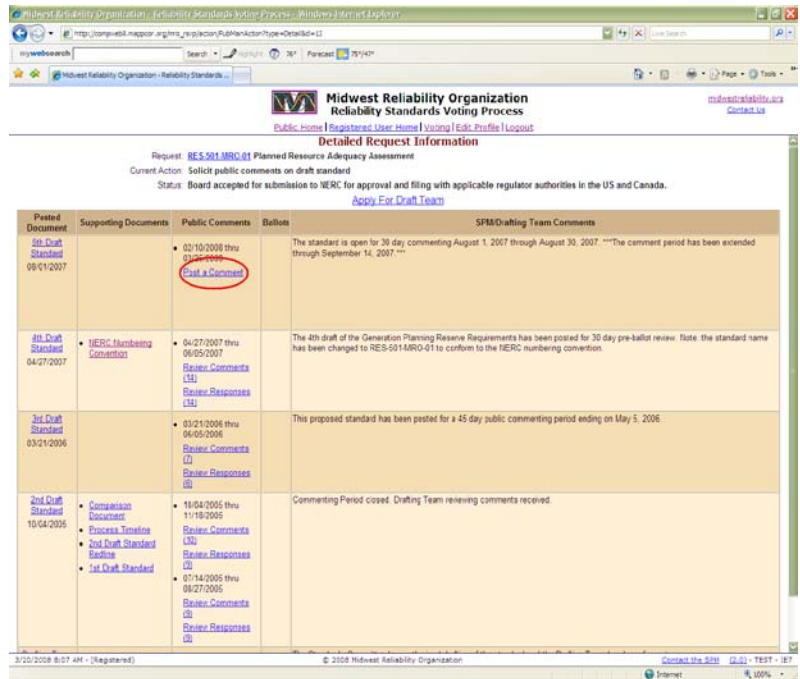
Midwest Reliability Organization - Reliability Standards Voting Process - Windows Internet Explorer

http://compweb1.mappcor.org/mrs_rsvp/action/PubMainAction?type=Detail&id=11

Live Search

mywebsearch Search Highlight 76° Forecast 75°/47°

Midwest Reliability Organization - Reliability Standards ...

Page Tools

Midwest Reliability Organization
Reliability Standards Voting Process

midwestreliability.org
Contact Us

Public Home | Registered User Home | Voting | Edit Profile | Logout

Detailed Request Information

Request: RES.501.MRO.01 Planned Resource Adequacy Assessment
Current Action: Solicit public comments on draft standard
Status: Board accepted for submission to NERC for approval and filing with applicable regulator authorities in the US and Canada.

Apply For Draft Team

| Posted Document | Supporting Documents | Public Comments | Ballots | SPM/Drafting Team Comments |
|---|---|---|---|---|
| 5th Draft Standard 08/01/2007 | | • 02/10/2008 thru 03/25/2008 Post a Comment | | The standard is open for 30 day commenting August 1, 2007 through August 30, 2007. ***The comment period has been extended through September 14, 2007.*** |
| 4th Draft Standard 04/27/2007 | • NERC Numbering Convention | • 04/27/2007 thru 06/05/2007 Review Comments (14) Review Responses (14) | | The 4th draft of the Generation Planning Reserve Requirements has been posted for 30 day pre-ballot review. Note: the standard name has been changed to RES-501-MRO-01 to conform to the NERC numbering convention. |
| 3rd Draft Standard 03/21/2006 | | • 03/21/2006 thru 06/05/2006 Review Comments (7) Review Responses (6) | | This proposed standard has been posted for a 45 day public commenting period ending on May 5, 2006. |
| 2nd Draft Standard 10/04/2005 | • Comparison Document • Process Timeline • 2nd Draft Standard Redline • 1st Draft Standard | • 10/04/2005 thru 11/18/2005 Review Comments (12) Review Responses (3) • 07/14/2005 thru 08/27/2005 Review Comments (9) Review Responses (9) | | Commenting Period closed. Drafting Team reviewing comments received. |

3/20/2008 8:07 AM - [Registered] © 2008 Midwest Reliability Organization Contact the SPM (2.0) - TEST - IE7

Internet 100%